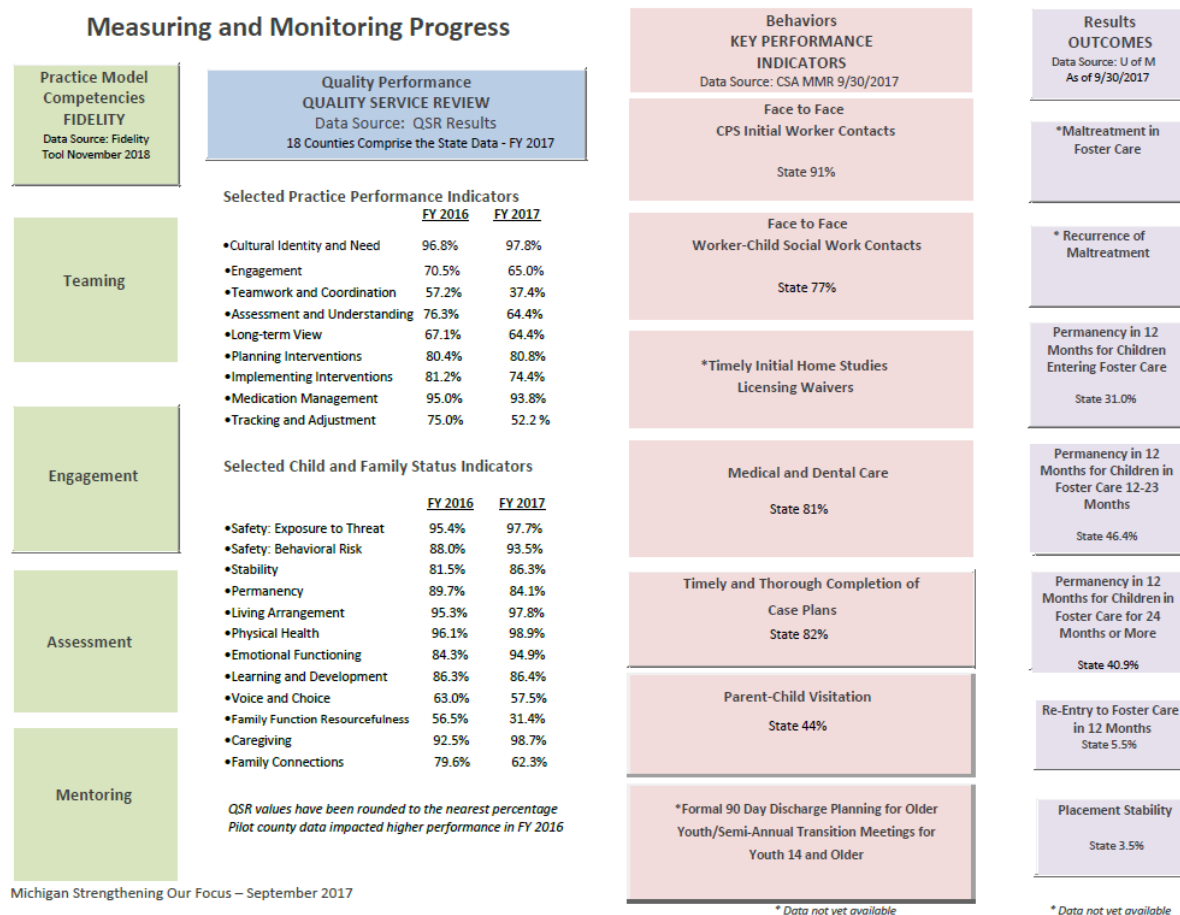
Measuring and Monitoring Progress

Practice Model Competencies
FIDELITY
Data Source: Fidelity Tool November 2018

Teaming

Engagement

Assessment

Mentoring

Quality Performance
QUALITY SERVICE REVIEW
Data Source: QSR Results
18 Counties Comprise the State Data - FY 2017

Selected Practice Performance Indicators

| | FY 2016 | FY 2017 |
|---|---|---|
| •Cultural Identity and Need | 96.8% | 97.8% |
| •Engagement | 70.5% | 65.0% |
| •Teamwork and Coordination | 57.2% | 37.4% |
| •Assessment and Understanding | 76.3% | 64.4% |
| •Long-term View | 67.1% | 64.4% |
| •Planning Interventions | 80.4% | 80.8% |
| •Implementing Interventions | 81.2% | 74.4% |
| •Medication Management | 95.0% | 93.8% |
| •Tracking and Adjustment | 75.0% | 52.2 % |

Selected Child and Family Status Indicators

| | FY 2016 | FY 2017 |
|---|---|---|
| •Safety: Exposure to Threat | 95.4% | 97.7% |
| •Safety: Behavioral Risk | 88.0% | 93.5% |
| •Stability | 81.5% | 86.3% |
| •Permanency | 89.7% | 84.1% |
| •Living Arrangement | 95.3% | 97.8% |
| •Physical Health | 96.1% | 98.9% |
| •Emotional Functioning | 84.3% | 94.9% |
| •Learning and Development | 86.3% | 86.4% |
| •Voice and Choice | 63.0% | 57.5% |
| •Family Function Resourcefulness | 56.5% | 31.4% |
| •Caregiving | 92.5% | 98.7% |
| •Family Connections | 79.6% | 62.3% |

QSR values have been rounded to the nearest percentage
Pilot county data impacted higher performance in FY 2016

Behaviors
KEY PERFORMANCE INDICATORS
Data Source: CSA MMR 9/30/2017

Face to Face
CPS Initial Worker Contacts
State 91%

Face to Face
Worker-Child Social Work Contacts
State 77%

*Timely Initial Home Studies
Licensing Waivers

Medical and Dental Care
State 81%

Timely and Thorough Completion of Case Plans
State 82%

Parent-Child Visitation
State 44%

*Formal 90 Day Discharge Planning for Older Youth/Semi-Annual Transition Meetings for Youth 14 and Older

* Data not yet available

Results
OUTCOMES
Data Source: U of M
As of 9/30/2017

*Maltreatment in Foster Care

* Recurrence of Maltreatment

Permanency in 12 Months for Children Entering Foster Care
State 31.0%

Permanency in 12 Months for Children in Foster Care 12-23 Months
State 46.4%

Permanency in 12 Months for Children in Foster Care for 24 Months or More
State 40.9%

Re-Entry to Foster Care in 12 Months
State 5.5%

Placement Stability
State 3.5%

* Data not yet available

Michigan Strengthening Our Focus – September 2017